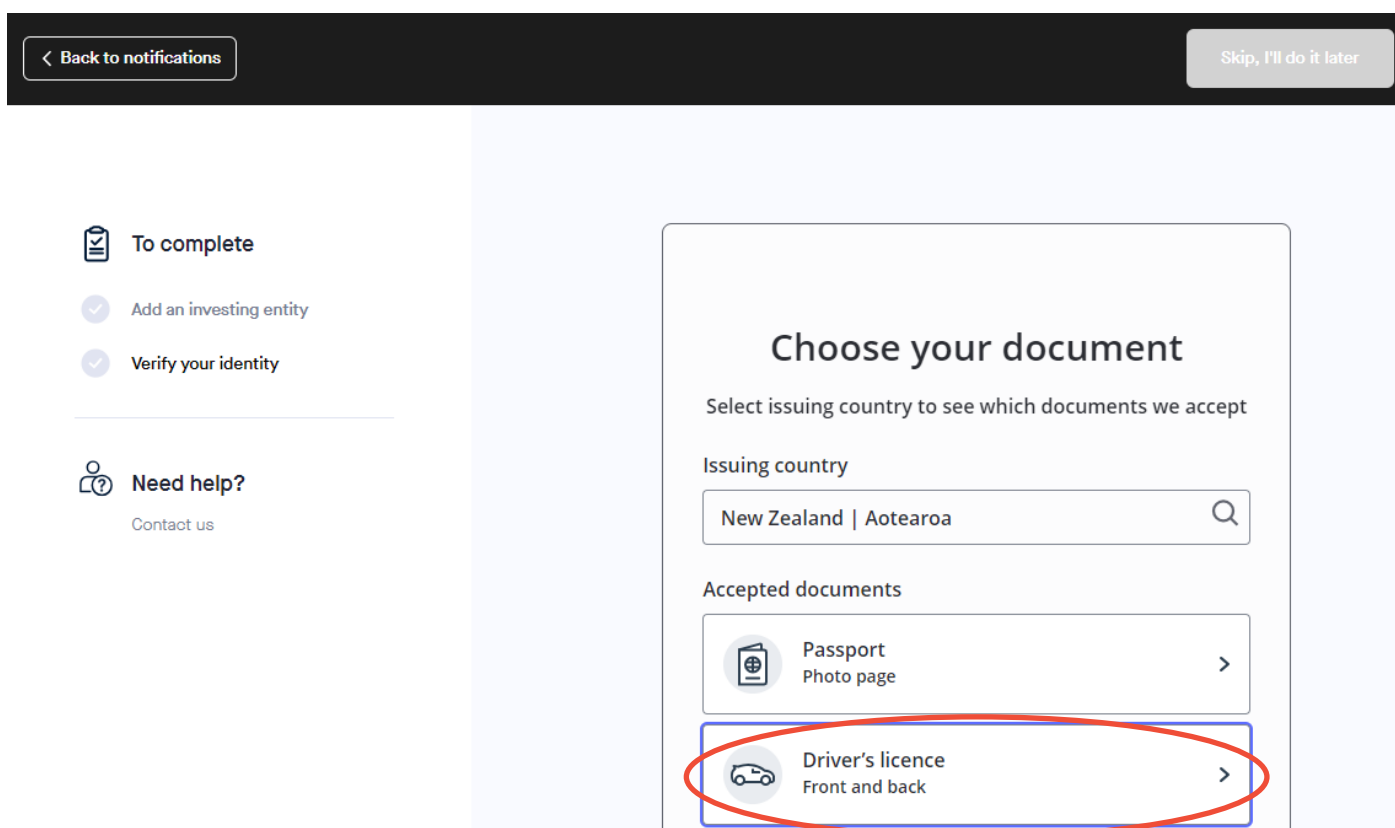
Back to notifications

Skip, I'll do it later

To complete

Add an investing entity

Verify your identity

Need help?

Contact us

Choose your document

Select issuing country to see which documents we accept

Issuing country

New Zealand | Aotearoa

Accepted documents

Passport
Photo page

Driver's licence
Front and back